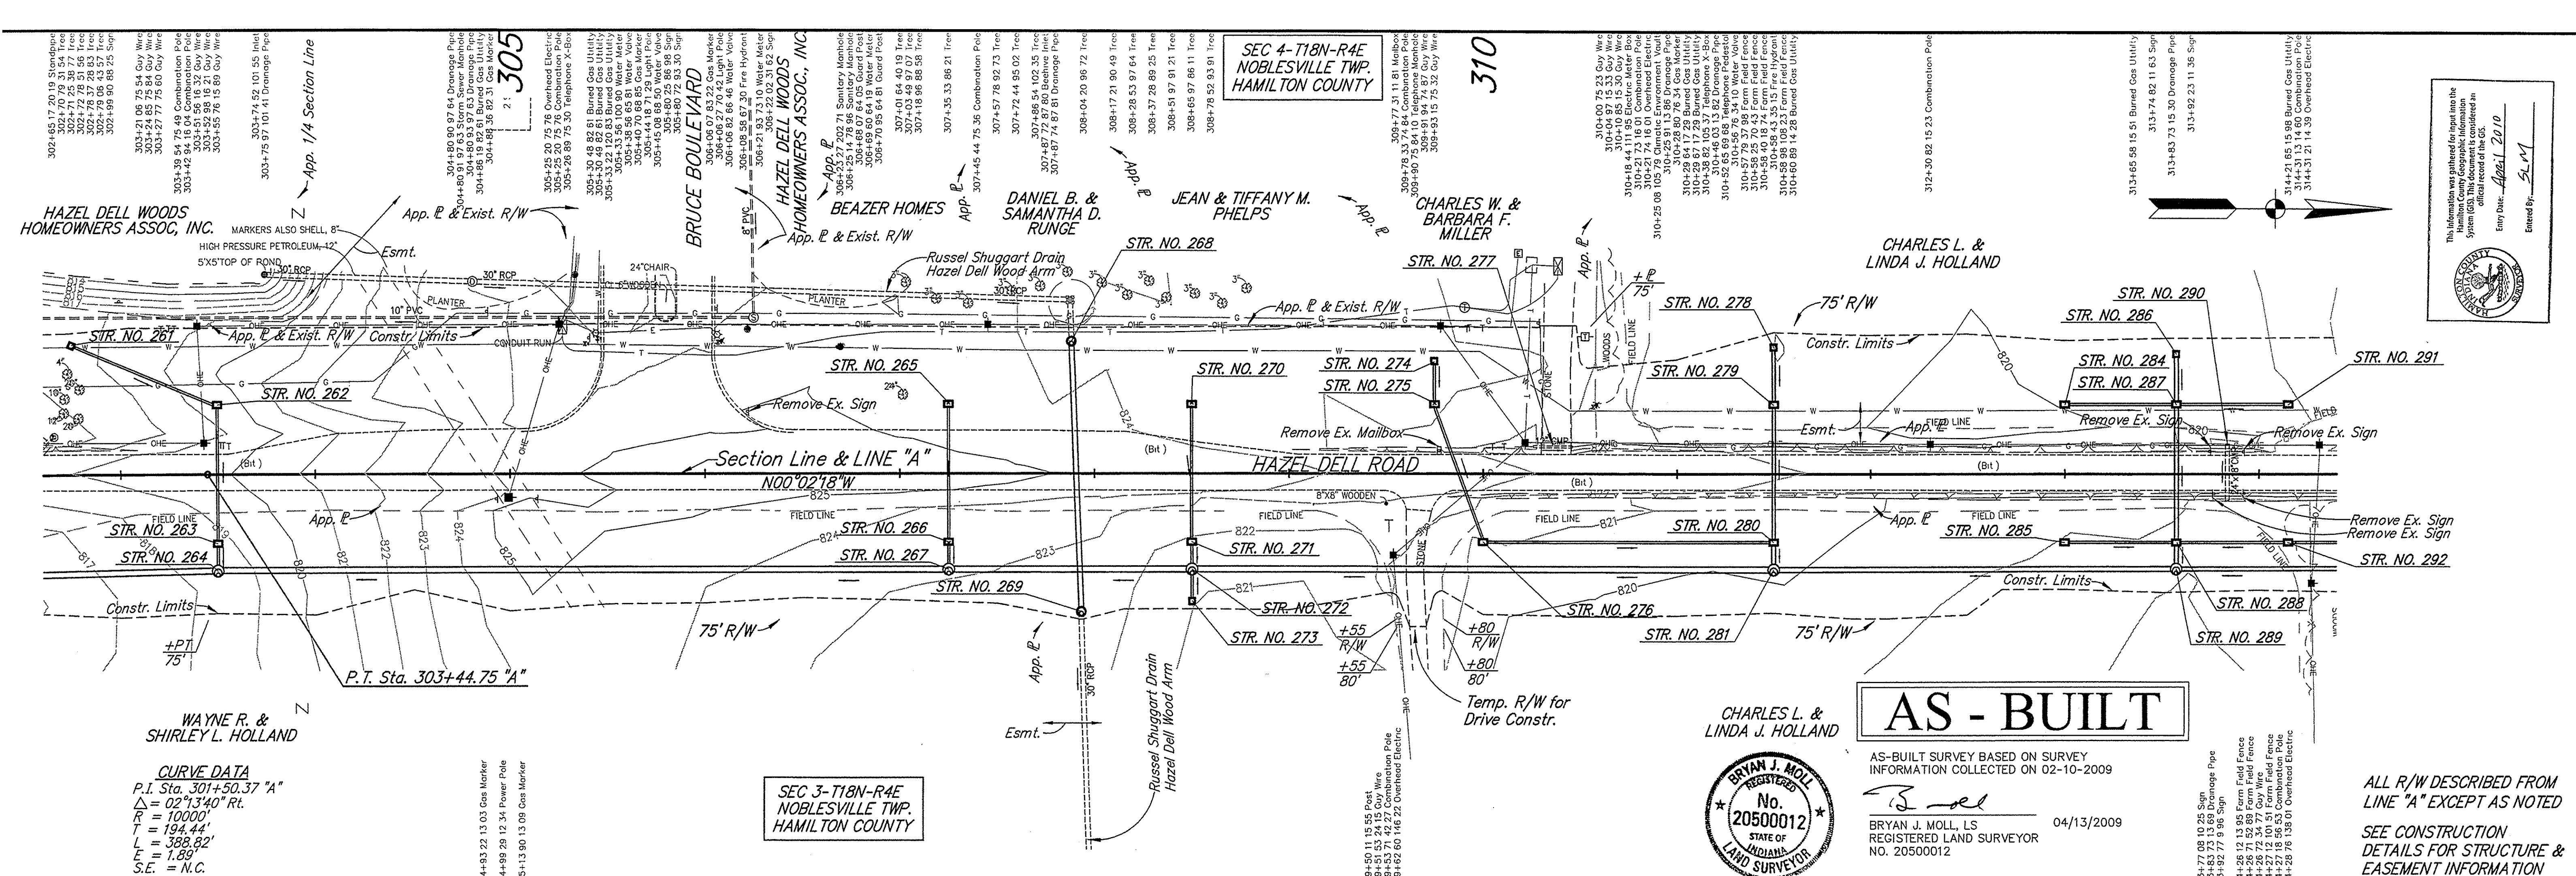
302+65 17 20 19 Standpipe
302+70 79 31 54 Tree
302+71 25 38 17 Tree
302+72 78 51 56 Tree
302+78 37 28 83 Tree
302+78 07 43 57 Tree
302+99 90 88 25 Sign

303+21 06 75 54 Guy Wire
303+24 85 75 84 Guy Wire
303+39 54 75 49 Combination Pole
303+42 84 16 04 Combination Pole
303+51 58 16 32 Guy Wire
303+51 79 18 21 Guy Wire
303+55 76 15 89 Guy Wire

303+74 52 101 55 Inlet
303+75 97 101 41 Drainage Pipe

App. 1/4 Section Line

305

SEC 4-T18N-R4E
NOBLESVILLE TWP.
HAMILTON COUNTY

310

HAZEL DELL WOODS HOMEOWNERS ASSOC, INC.

MARKERS ALSO SHELL, 8"
HIGH PRESSURE PETROLEUM-12"
5'X5'TOP OF POND

App. ℄ & Exist. R/W

Esmt.

BRUCE BOULEVARD

HAZEL DELL WOODS HOMEOWNERS ASSOC, INC.

App. ℄ & Exist. R/W

BEAZER HOMES

DANIEL B. & SAMANTHA D. RUNGE

JEAN & TIFFANY M. PHELPS

CHARLES W. & BARBARA F. MILLER

CHARLES L. & LINDA J. HOLLAND

Russel Shuggart Drain Hazel Dell Wood Arm

STR. NO. 268

STR. NO. 277

STR. NO. 278

75' R/W

STR. NO. 290

STR. NO. 286

STR. NO. 261

App. ℄ & Exist. R/W

Constr. Limits

STR. NO. 262

STR. NO. 265

STR. NO. 270

STR. NO. 274

STR. NO. 275

STR. NO. 279

STR. NO. 284

STR. NO. 287

STR. NO. 291

Remove Ex. Sign

Remove Ex. Mailbox

Esmt.

Remove Ex. Sign

Remove Ex. Sign

Section Line & LINE "A"

N00°02'18"W

HAZEL DELL ROAD

(Bit)

App. ℄

STR. NO. 263

STR. NO. 264

STR. NO. 266

STR. NO. 267

STR. NO. 271

STR. NO. 280

STR. NO. 285

Remove Ex. Sign

Remove Ex. Sign

STR. NO. 292

STR. NO. 269

STR. NO. 272

STR. NO. 273

STR. NO. 276

STR. NO. 281

Constr. Limits

STR. NO. 288

STR. NO. 289

Constr. Limits

75' R/W

75' R/W

+PT
75'

P.T. Sta. 303+44.75 "A"

+55
R/W
+55
80'

+80
R/W
+80
80'

Temp. R/W for Drive Constr.

WAYNE R. & SHIRLEY L. HOLLAND

CURVE DATA
P.I. Sta. 301+50.37 "A"
$\Delta$ = 02°13'40" Rt.
R = 10000'
T = 194.44'
L = 388.82'
E = 1.89'
S.E. = N.C.

SEC 3-T18N-R4E
NOBLESVILLE TWP.
HAMILTON COUNTY

Esmt.

Russel Shuggart Drain Hazel Dell Wood Arm

CHARLES L. & LINDA J. HOLLAND

AS - BUILT

AS-BUILT SURVEY BASED ON SURVEY INFORMATION COLLECTED ON 02-10-2009

BRYAN J. MOLL
REGISTERED
No. 20500012
STATE OF INDIANA
LAND SURVEYOR

BRYAN J. MOLL, LS
REGISTERED LAND SURVEYOR
NO. 20500012

04/13/2009

ALL R/W DESCRIBED FROM LINE "A" EXCEPT AS NOTED

SEE CONSTRUCTION DETAILS FOR STRUCTURE & EASEMENT INFORMATION

This information was gathered for input into the Hamilton County Geographic Information System (GIS). This document is considered an official record of the GIS.
Entry Date: April 2010
Entered By: SLM
HAMILTON COUNTY INDIANA